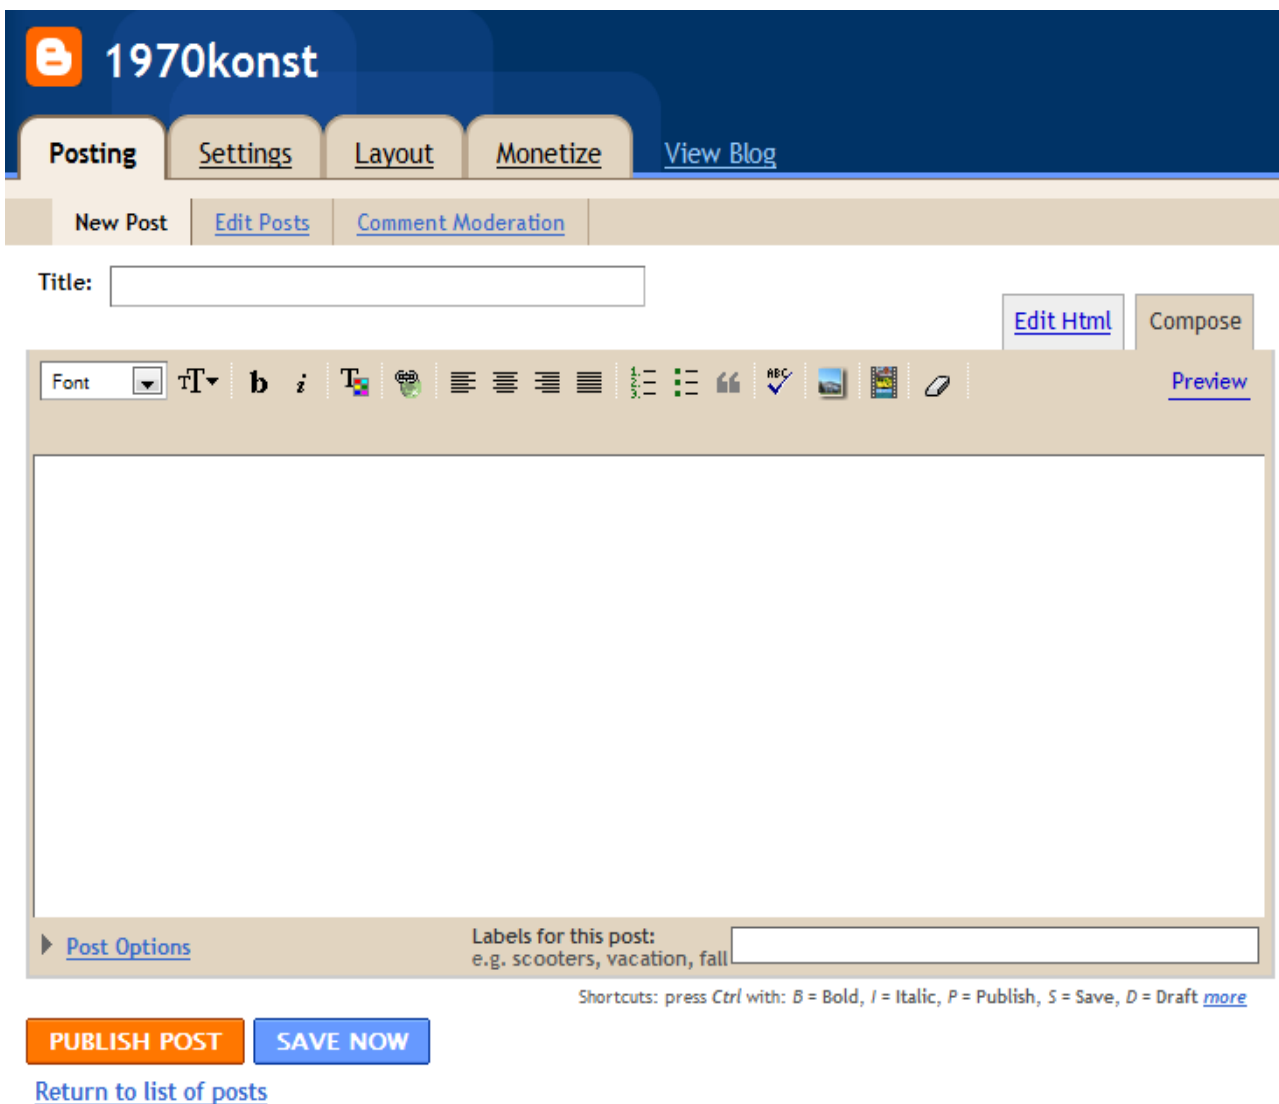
1970konst

Posting Settings Layout Monetize View Blog

New Post Edit Posts Comment Moderation

Title:

Edit Html Compose

Font

Preview

Post Options

Labels for this post:
e.g. scooters, vacation, fall

Shortcuts: press *Ctrl* with: *B* = Bold, *I* = Italic, *P* = Publish, *S* = Save, *D* = Draft *more*

PUBLISH POST SAVE NOW

Return to list of posts